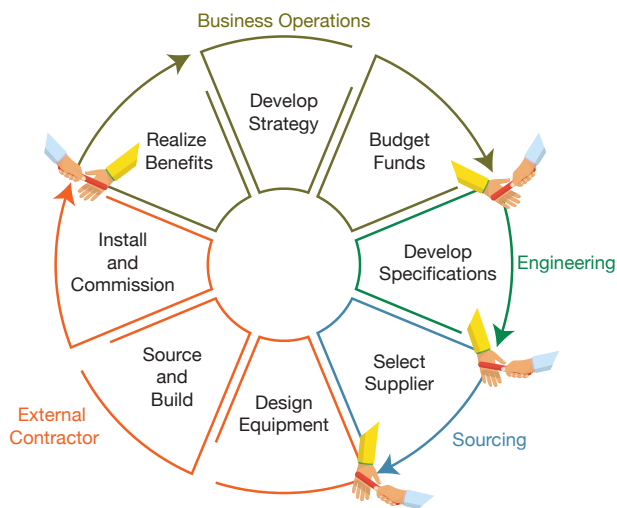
Business Operations

Develop Strategy

Budget Funds

Realize Benefits

Install and Commission

Develop Specifications

Engineering

Select Supplier

Source and Build

Design Equipment

Sourcing

External Contractor